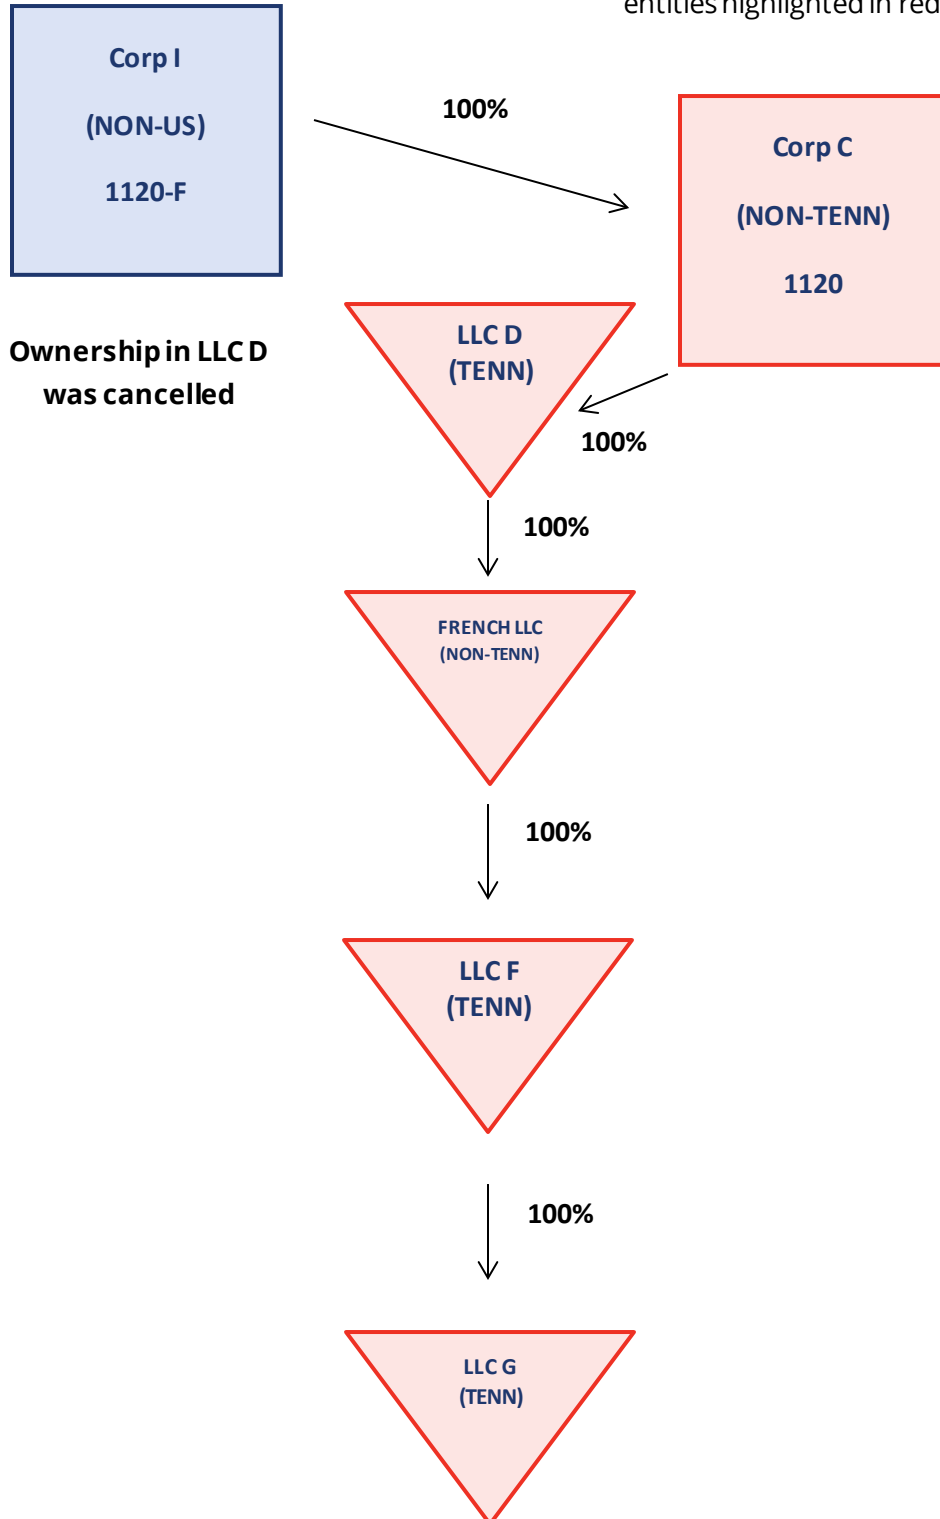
entities highlighted in red

Corp I

(NON-US)

1120-F

100%

Corp C

(NON-TENN)

1120

Ownership in LLC D was cancelled

LLC D
(TENN)

100%

100%

FRENCH LLC
(NON-TENN)

100%

LLC F
(TENN)

100%

LLC G
(TENN)